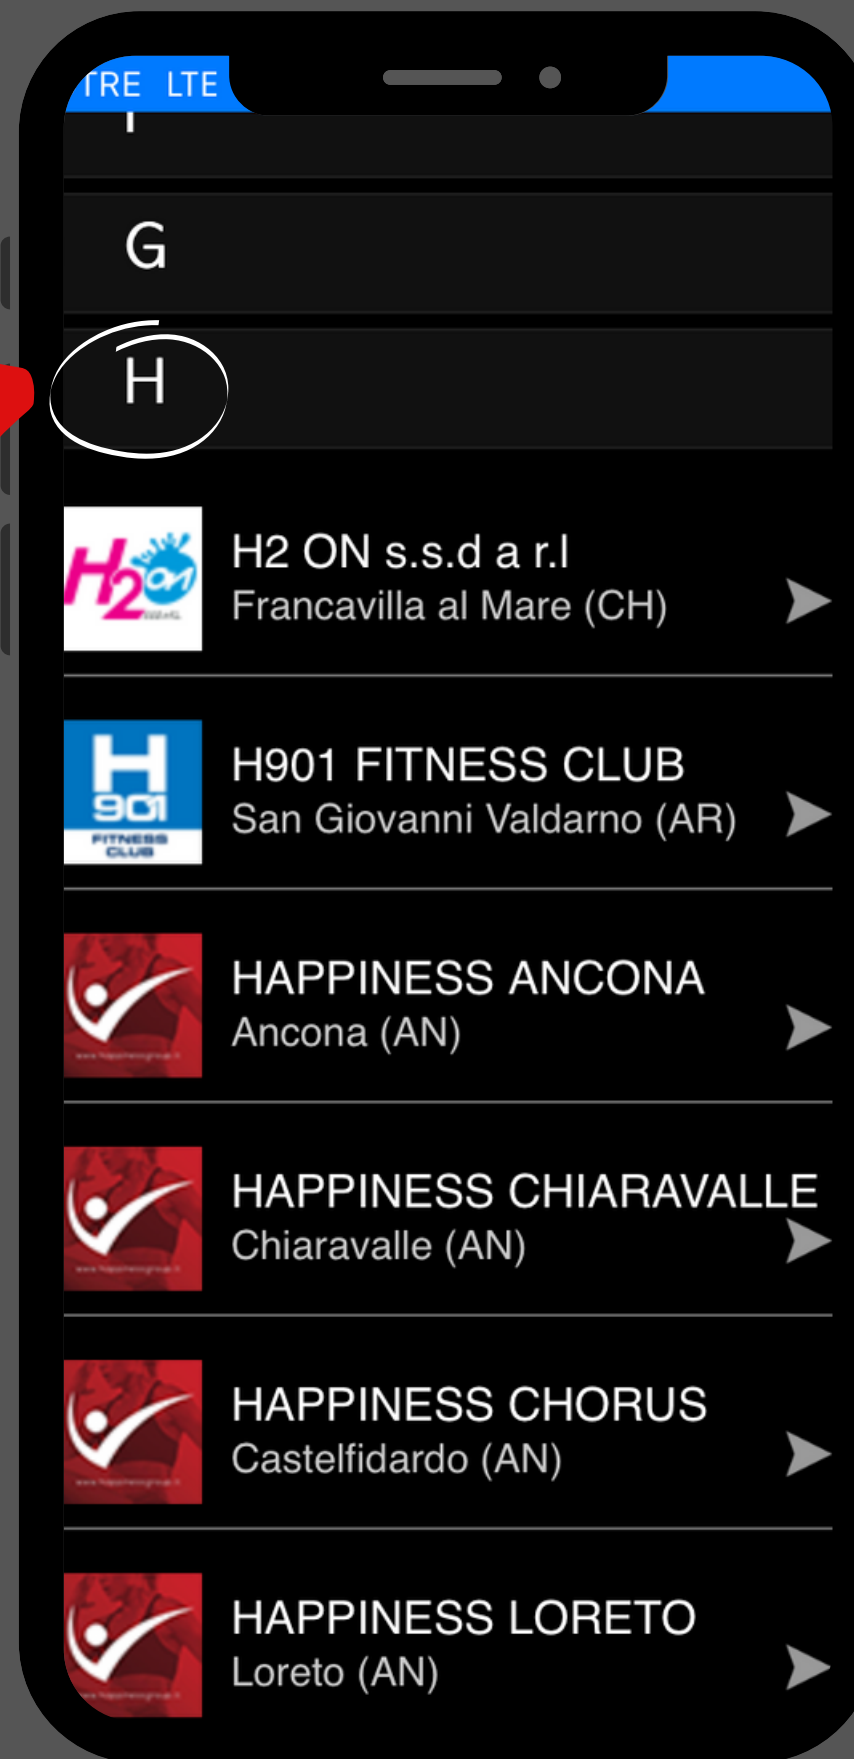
TRE LTE

G

H

H2 ON s.s.d a r.l
Francavilla al Mare (CH)

H901 FITNESS CLUB
San Giovanni Valdarno (AR)

HAPPINESS ANCONA
Ancona (AN)

HAPPINESS CHIARAVALLE
Chiaravalle (AN)

HAPPINESS CHORUS
Castelfidardo (AN)

HAPPINESS LORETO
Loreto (AN)